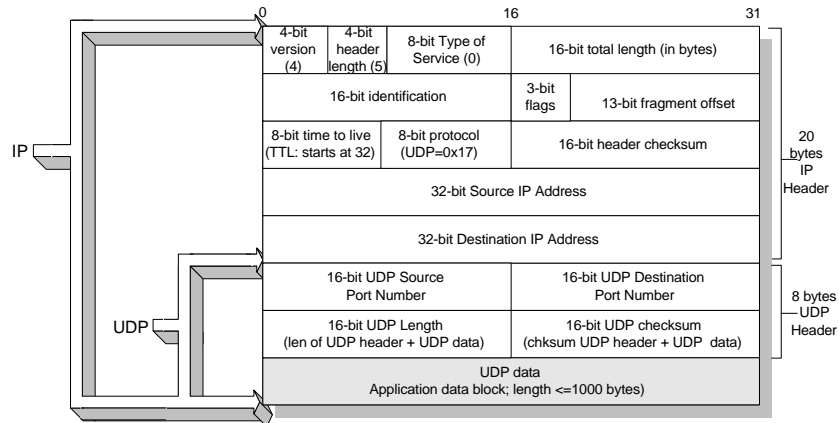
0 16 31

| 4-bit version (4) | 4-bit header length (5) | 8-bit Type of Service (0) | 16-bit total length (in bytes) | |
|---|---|---|---|---|
| 16-bit identification | | | 3-bit flags | 13-bit fragment offset |
| 8-bit time to live (TTL: starts at 32) | | 8-bit protocol (UDP=0x17) | 16-bit header checksum | |
| 32-bit Source IP Address | | | | |
| 32-bit Destination IP Address | | | | |
| 16-bit UDP Source Port Number | | | 16-bit UDP Destination Port Number | |
| 16-bit UDP Length (len of UDP header + UDP data) | | | 16-bit UDP checksum (chksum UDP header + UDP data) | |
| UDP data Application data block; length <=1000 bytes) | | | | |

IP

UDP

20 bytes IP Header

8 bytes UDP Header